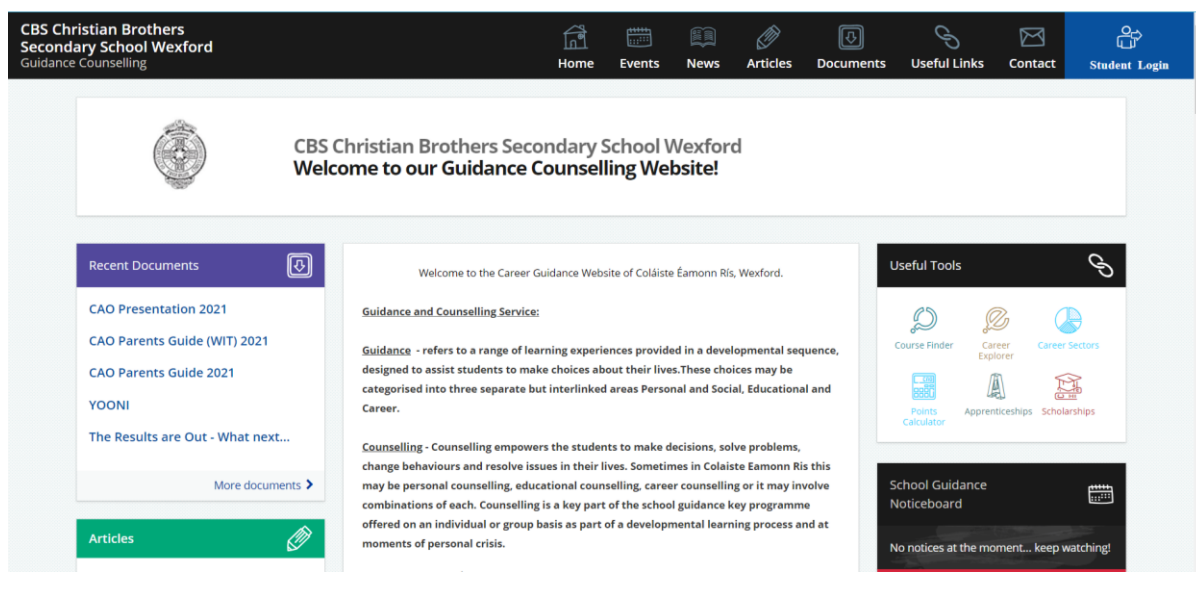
CBS Christian Brothers Secondary School Wexford
Guidance Counselling

Home Events News Articles Documents Useful Links Contact Student Login

CBS Christian Brothers Secondary School Wexford
Welcome to our Guidance Counselling Website!

Recent Documents

CAO Presentation 2021

CAO Parents Guide (WIT) 2021

CAO Parents Guide 2021

YOONI

The Results are Out - What next...

More documents

Articles

Welcome to the Career Guidance Website of Coláiste Éamonn Rís, Wexford.

Guidance and Counselling Service:

Guidance - refers to a range of learning experiences provided in a developmental sequence, designed to assist students to make choices about their lives.These choices may be categorised into three separate but interlinked areas Personal and Social, Educational and Career.

Counselling - Counselling empowers the students to make decisions, solve problems, change behaviours and resolve issues in their lives. Sometimes in Colaiste Eamonn Ris this may be personal counselling, educational counselling, career counselling or it may involve combinations of each. Counselling is a key part of the school guidance key programme offered on an individual or group basis as part of a developmental learning process and at moments of personal crisis.

Useful Tools

Course Finder
Career Explorer
Career Sectors
Points Calculator
Apprenticeships
Scholarships

School Guidance Noticeboard

No notices at the moment... keep watching!